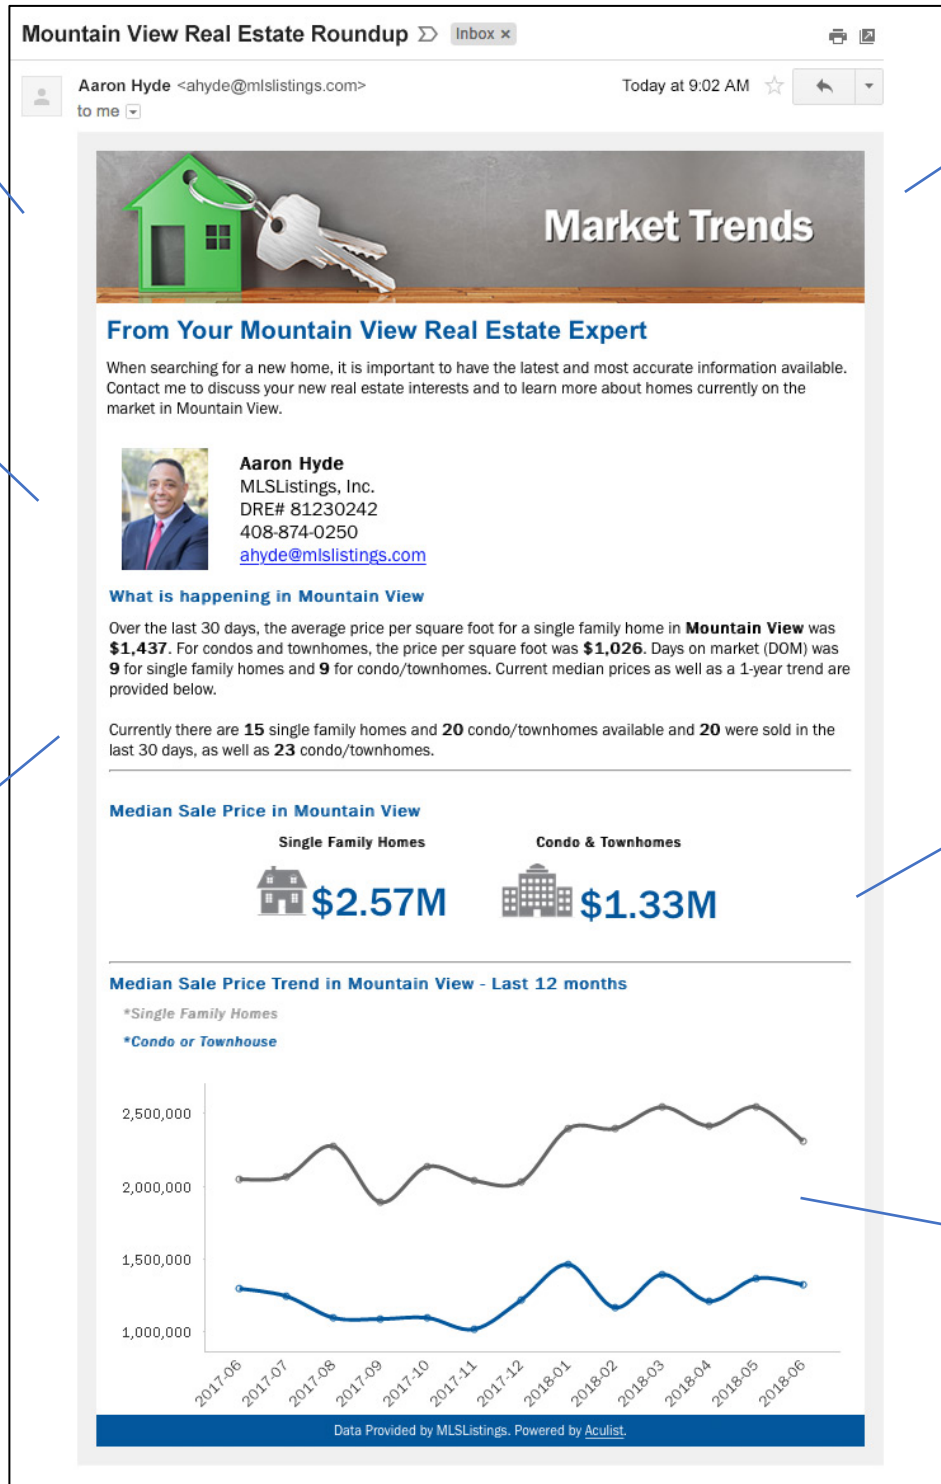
Mountain View Real Estate Roundup Inbox ×

Aaron Hyde <ahyde@mlslistings.com>
to me

Today at 9:02 AM

Market Trends

From Your Mountain View Real Estate Expert

When searching for a new home, it is important to have the latest and most accurate information available. Contact me to discuss your new real estate interests and to learn more about homes currently on the market in Mountain View.

Aaron Hyde
MLSListings, Inc.
DRE# 81230242
408-874-0250
ahyde@mlslistings.com

What is happening in Mountain View

Over the last 30 days, the average price per square foot for a single family home in **Mountain View** was **$1,437**. For condos and townhomes, the price per square foot was **$1,026**. Days on market (DOM) was **9** for single family homes and **9** for condo/townhomes. Current median prices as well as a 1-year trend are provided below.

Currently there are **15** single family homes and **20** condo/townhomes available and **20** were sold in the last 30 days, as well as **23** condo/townhomes.

Median Sale Price in Mountain View

Single Family Homes
$2.57M

Condo & Townhomes
$1.33M

Median Sale Price Trend in Mountain View - Last 12 months

*Single Family Homes
*Condo or Townhouse

2,500,000
2,000,000
1,500,000
1,000,000

2017-06 2017-07 2017-08 2017-09 2017-10 2017-11 2017-12 2018-01 2018-02 2018-03 2018-04 2018-05 2018-06

Data Provided by MLSListings. Powered by Aculist.